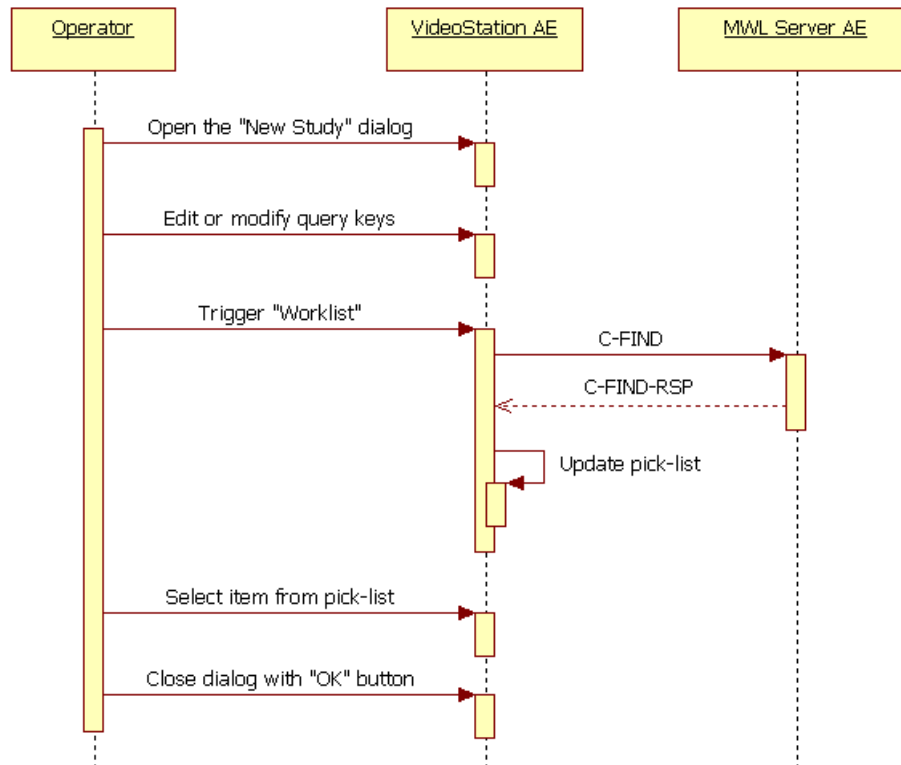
Operator

VideoStation AE

MWL Server AE

Open the "New Study" dialog

Edit or modify query keys

Trigger "Worklist"

C-FIND

C-FIND-RSP

Update pick-list

Select item from pick-list

Close dialog with "OK" button